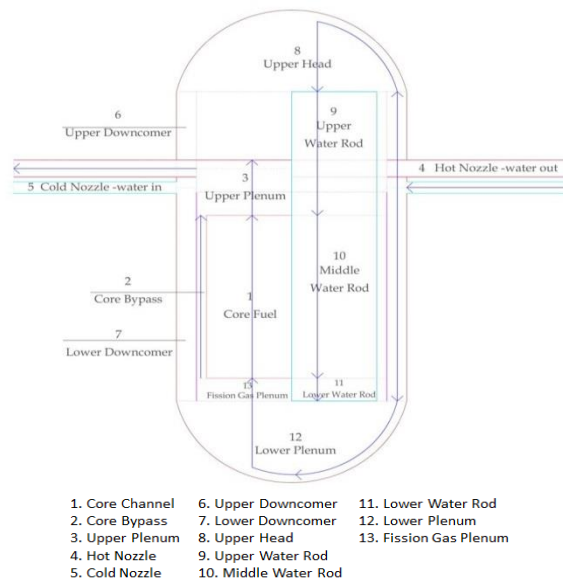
8
Upper Head

6
Upper Downcomer

9
Upper
Water Rod

4 Hot Nozzle -water out

5 Cold Nozzle -water in

3
Upper Plenum

10
Middle
Water Rod

2
Core Bypass

1
Core Fuel

7
Lower Downcomer

13
Fission Gas Plenum

11
Lower Water Rod

12
Lower Plenum

| | | |
|---|---|---|
| 1. Core Channel | 6. Upper Downcomer | 11. Lower Water Rod |
| 2. Core Bypass | 7. Lower Downcomer | 12. Lower Plenum |
| 3. Upper Plenum | 8. Upper Head | 13. Fission Gas Plenum |
| 4. Hot Nozzle | 9. Upper Water Rod | |
| 5. Cold Nozzle | 10. Middle Water Rod | |